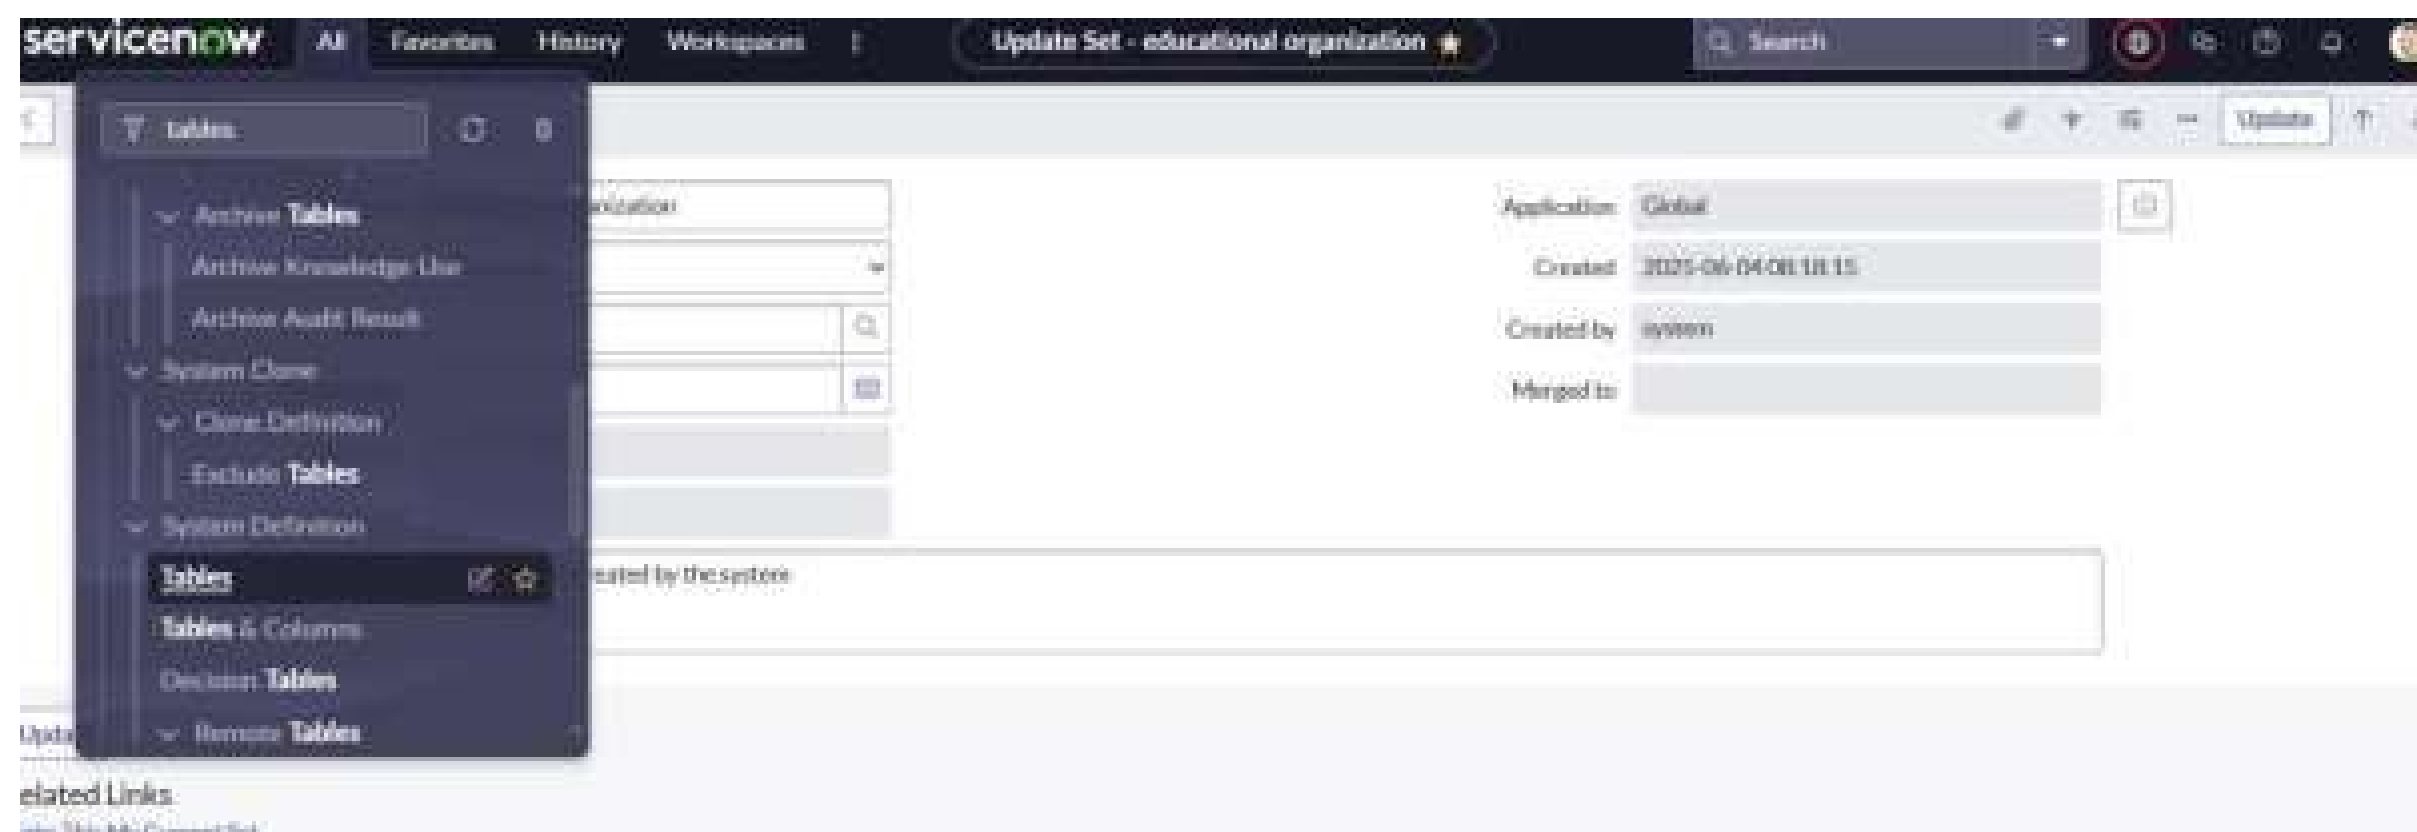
servicenow All Favorites History Workspaces ⋮

Update Set - educational organization

Search

Update

tables

Archive Tables

Archive Knowledge Use

Archive Audit Result

System Clone

Clone Definition

Exclude Tables

System Definition

Tables

Tables & Columns

Decision Tables

Remote Tables

nization

Application Global

Created 2025-06-04 08:18:15

Created by system

Merged to

eated by the system

Upda

elated Links

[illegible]